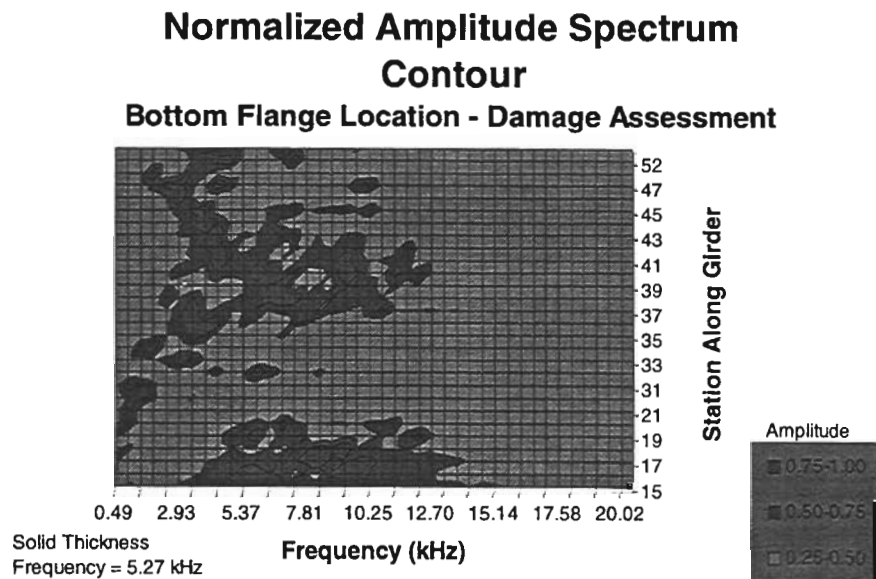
Normalized Amplitude Spectrum Contour

Bottom Flange Location - Damage Assessment

52
47
45
43
41
39
37
35
33
31
21
19
17
15

Station Along Girder

0.49 2.93 5.37 7.81 10.25 12.70 15.14 17.58 20.02

Frequency (kHz)

Solid Thickness
Frequency = 5.27 kHz

Amplitude
0.75-1.00
0.50-0.75
0.25-0.50